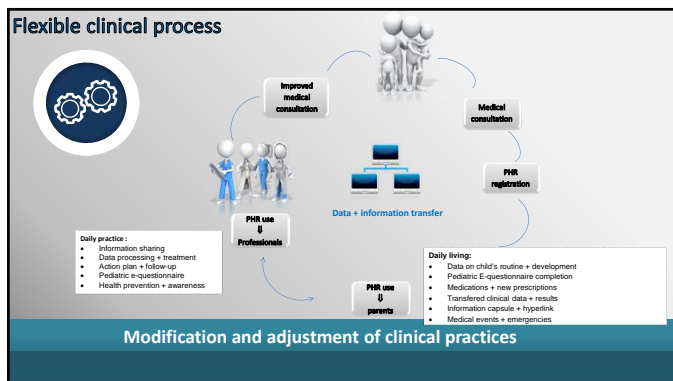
Flexible clinical process

Improved medical consultation

Medical consultation

PHR registration

Data + information transfer

PHR use
⇓
Professionals

PHR use
⇓
parents

Daily practice :
- Information sharing
- Data processing + treatment
- Action plan + follow-up
- Pediatric e-questionnaire
- Health prevention + awareness

Daily living:
- Data on child's routine + development
- Pediatric E-questionnaire completion
- Medications + new prescriptions
- Transfered clinical data + results
- Information capsule + hyperlink
- Medical events + emergencies

Modification and adjustment of clinical practices